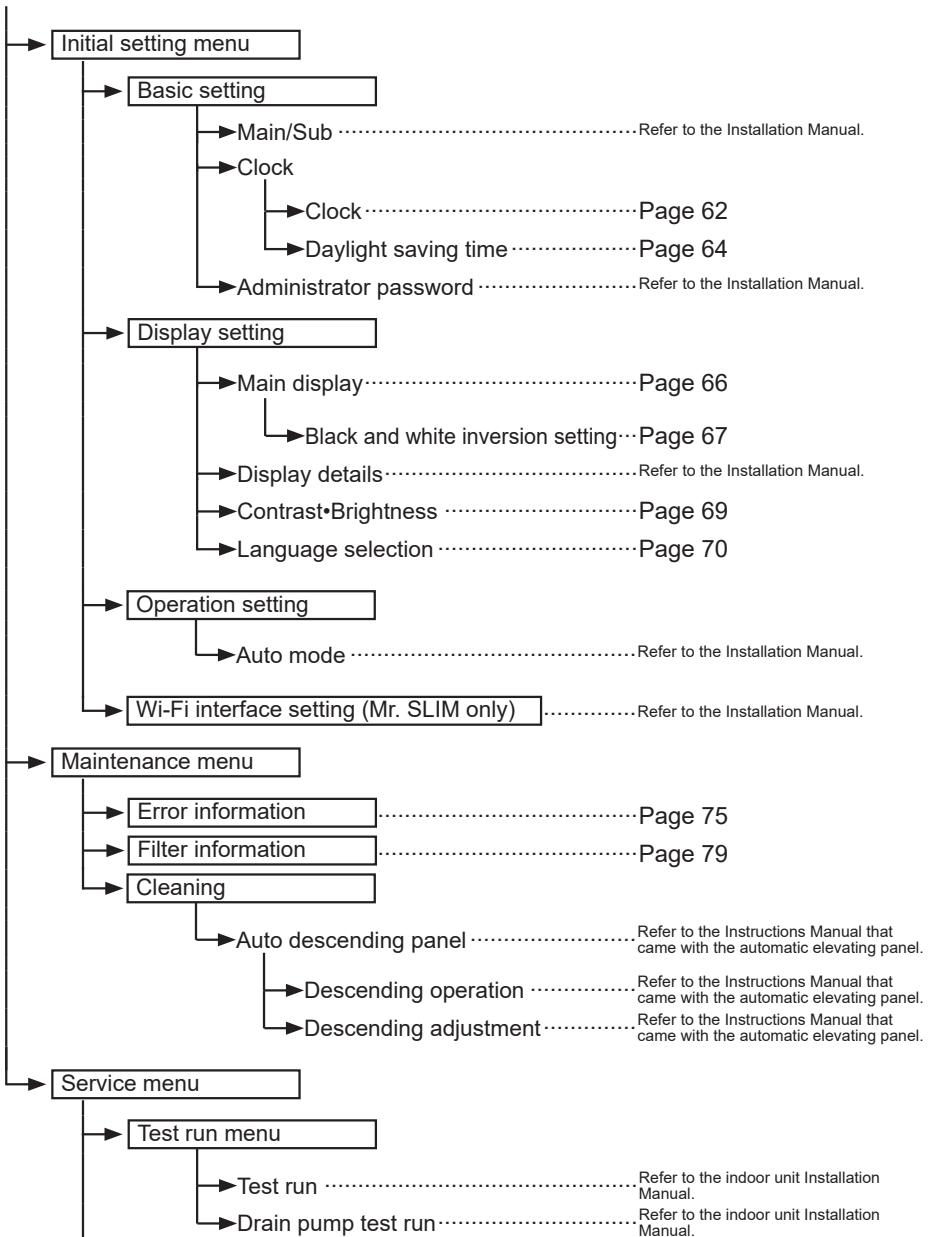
Initial setting menu

Basic setting

Main/Sub Refer to the Installation Manual.

Clock

Clock Page 62

Daylight saving time Page 64

Administrator password Refer to the Installation Manual.

Display setting

Main display Page 66

Black and white inversion setting Page 67

Display details Refer to the Installation Manual.

Contrast•Brightness Page 69

Language selection Page 70

Operation setting

Auto mode Refer to the Installation Manual.

Wi-Fi interface setting (Mr. SLIM only) Refer to the Installation Manual.

Maintenance menu

Error information Page 75

Filter information Page 79

Cleaning

Auto descending panel Refer to the Instructions Manual that came with the automatic elevating panel.

Descending operation Refer to the Instructions Manual that came with the automatic elevating panel.

Descending adjustment Refer to the Instructions Manual that came with the automatic elevating panel.

Service menu

Test run menu

Test run Refer to the indoor unit Installation Manual.

Drain pump test run Refer to the indoor unit Installation Manual.